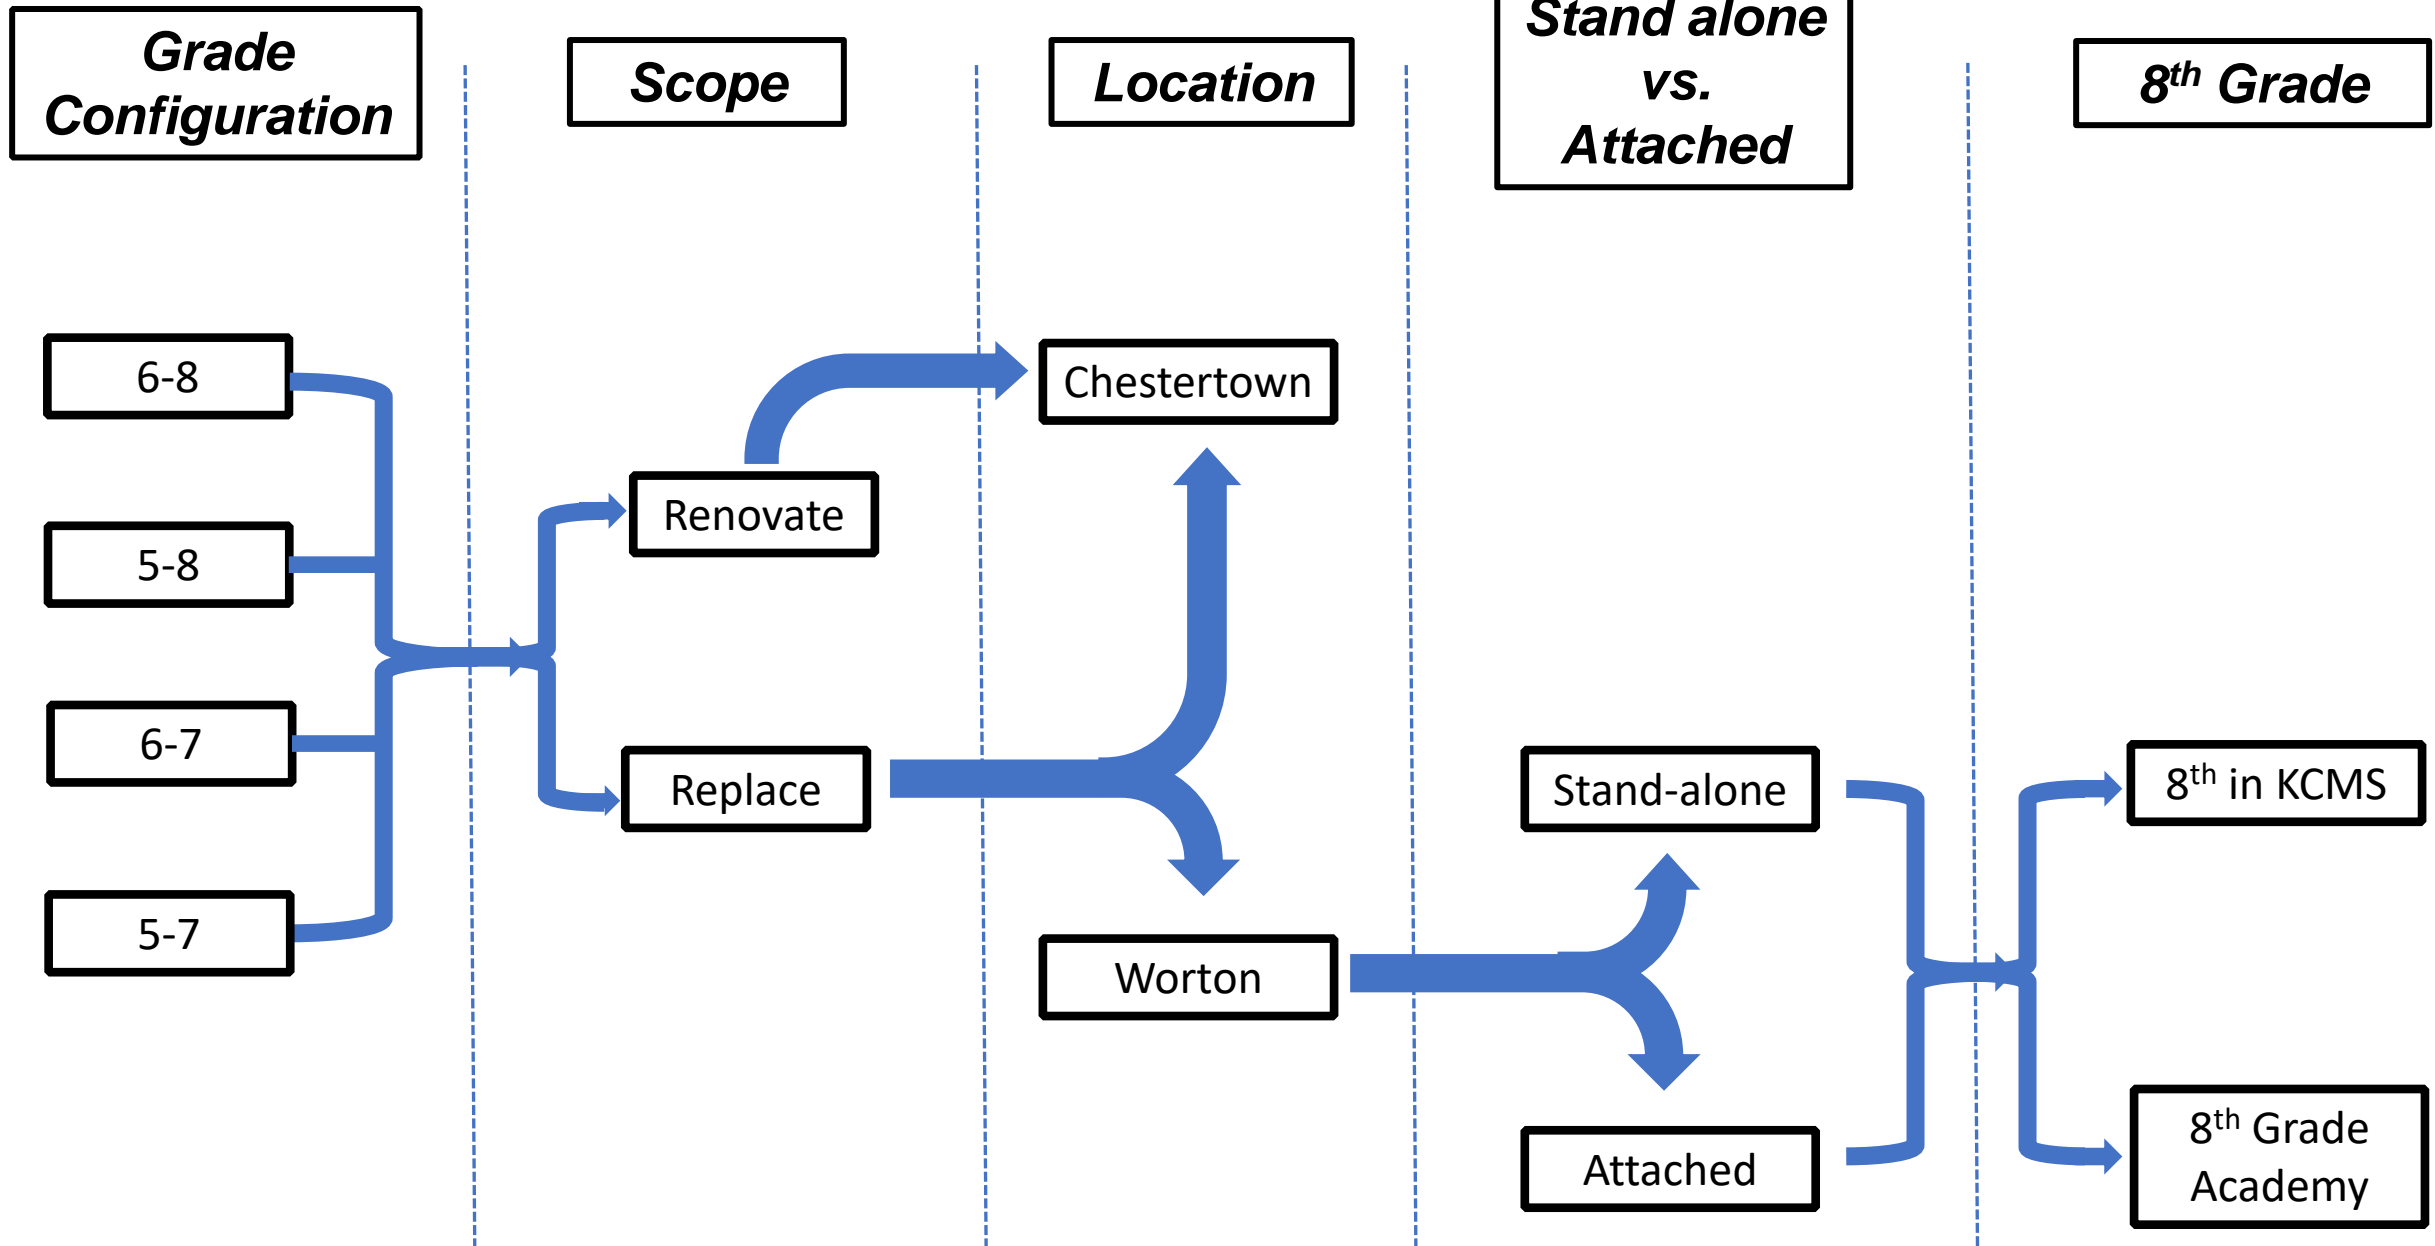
Grade Configuration

Scope

Location

Stand alone vs. Attached

$8^{th}$ Grade

6-8

5-8

6-7

5-7

Renovate

Replace

Chestertown

Worton

Stand-alone

Attached

$8^{th}$ in KCMS

$8^{th}$ Grade Academy